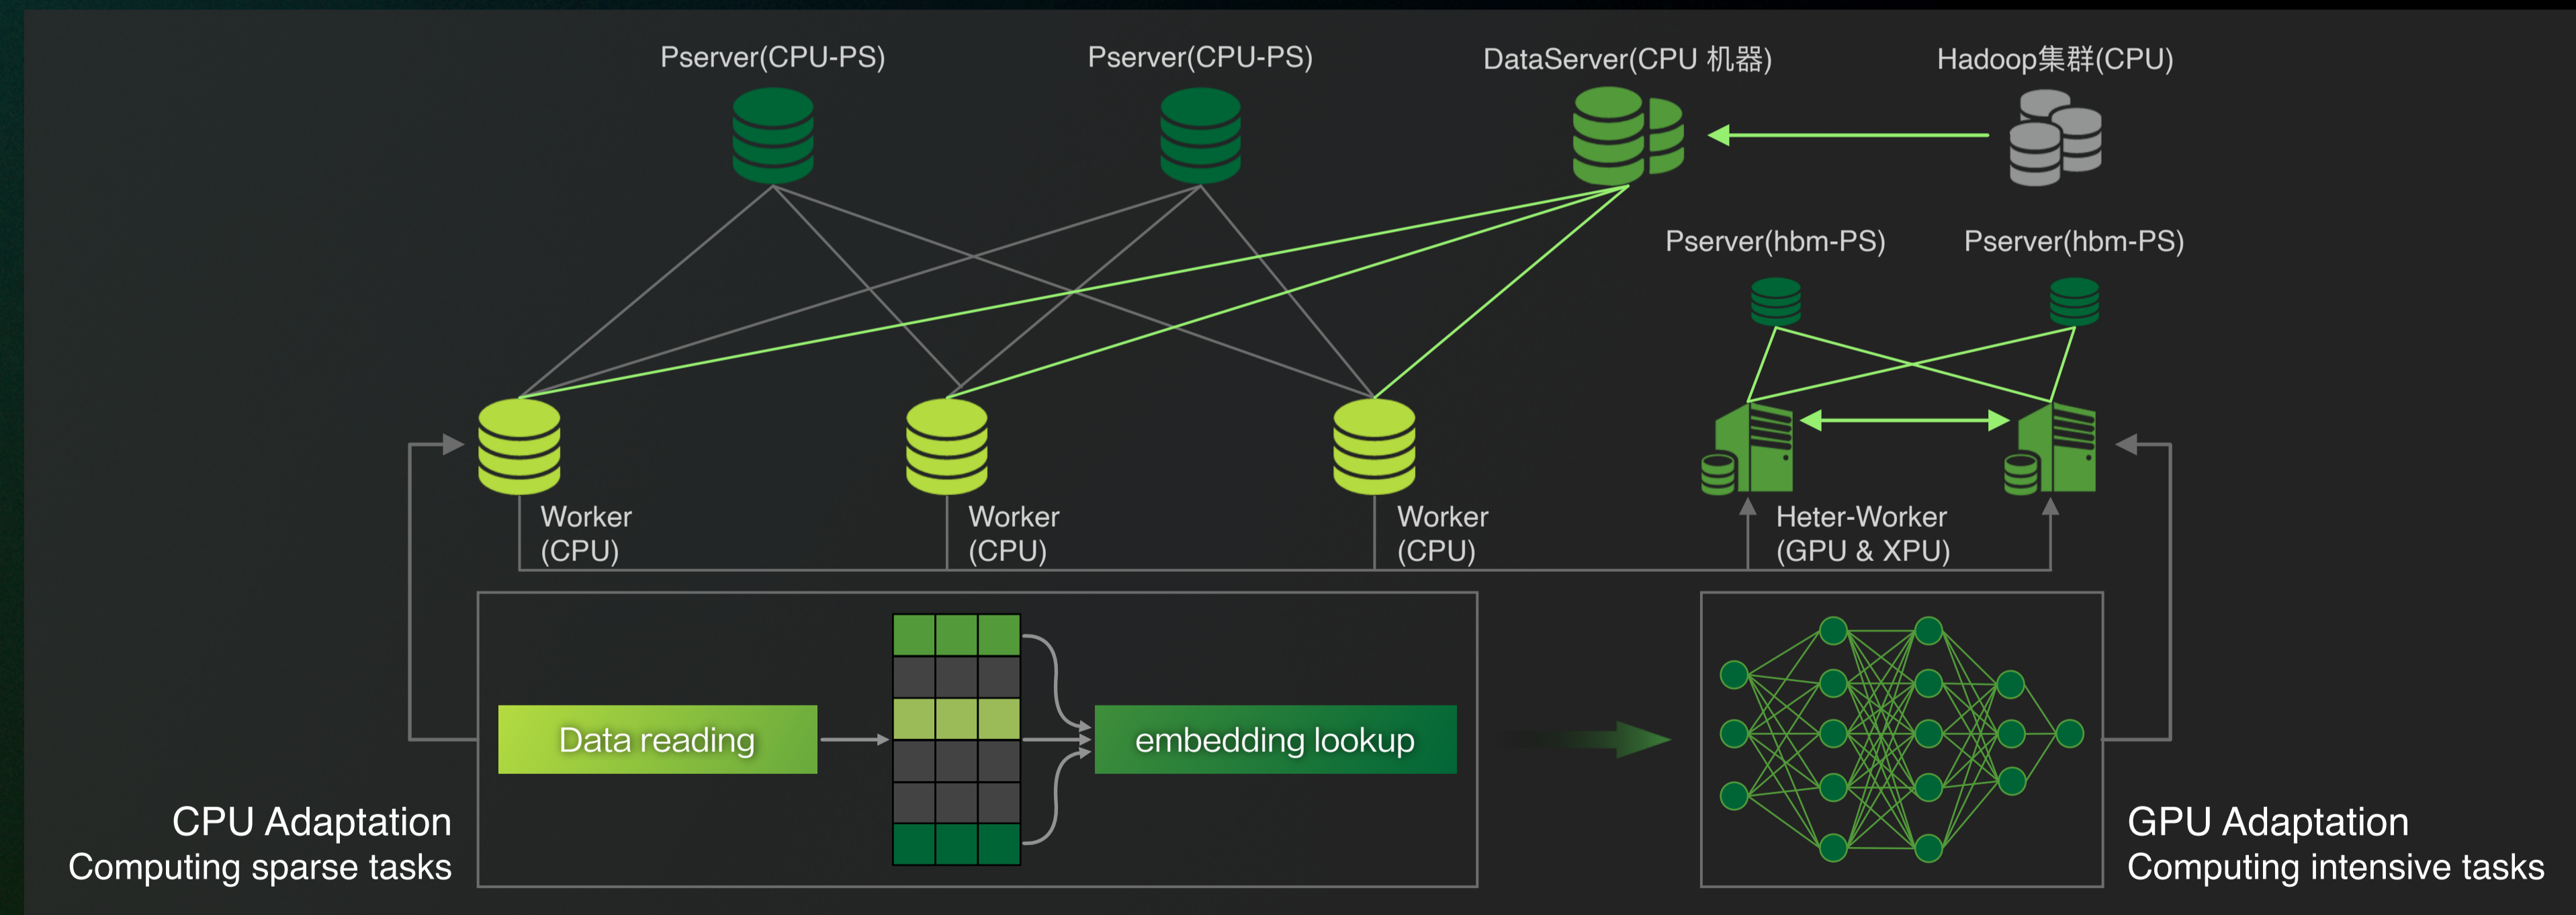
Pserver(CPU-PS)

Pserver(CPU-PS)

DataServer(CPU 机器)

Hadoop集群(CPU)

Pserver(hbm-PS)

Pserver(hbm-PS)

Worker (CPU)

Worker (CPU)

Worker (CPU)

Heter-Worker (GPU & XPU)

Data reading

embedding lookup

CPU Adaptation
Computing sparse tasks

GPU Adaptation
Computing intensive tasks